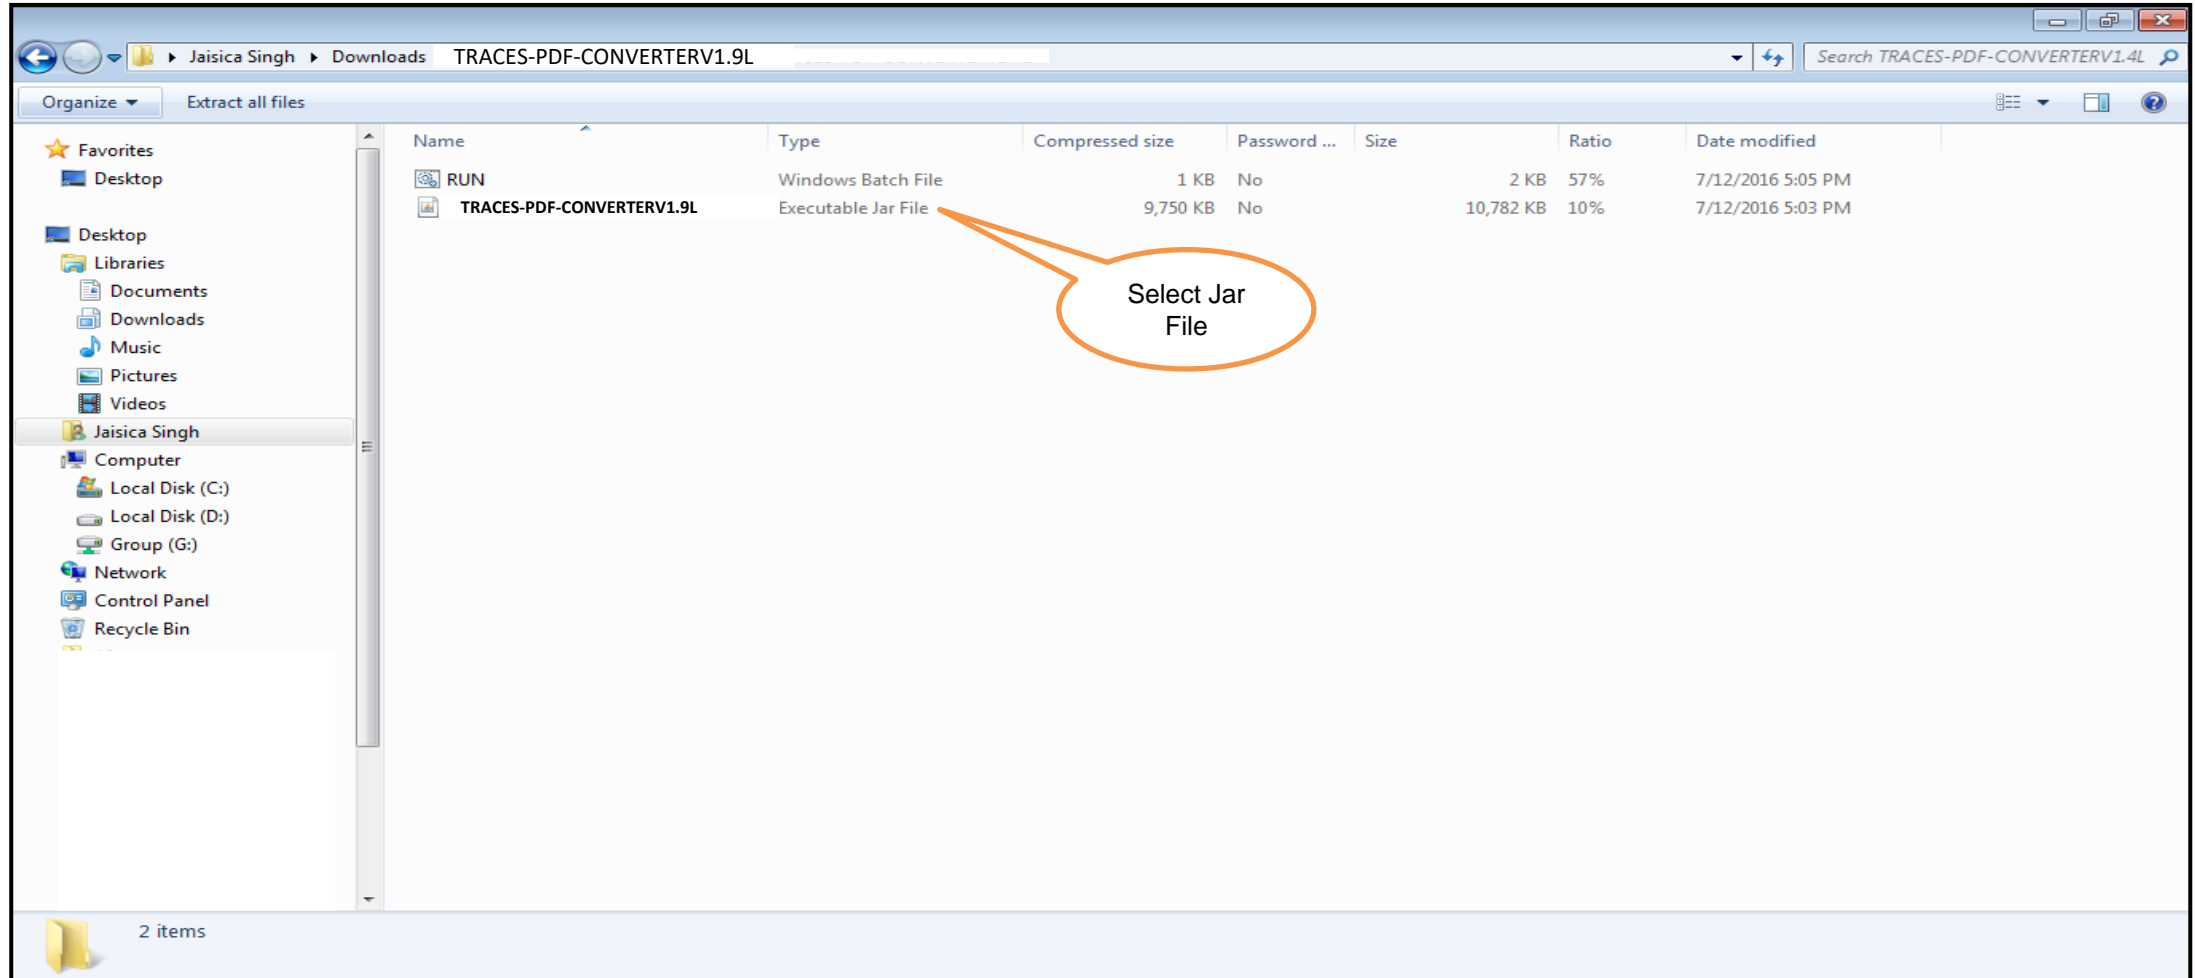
Jaisica Singh ▸ Downloads TRACES-PDF-CONVERTERV1.9L

Search TRACES-PDF-CONVERTERV1.4L

Organize ▾ Extract all files

Favorites
Desktop

Desktop
Libraries
Documents
Downloads
Music
Pictures
Videos
Jaisica Singh
Computer
Local Disk (C:)
Local Disk (D:)
Group (G:)
Network
Control Panel
Recycle Bin

| Name | Type | Compressed size | Password ... | Size | Ratio | Date modified |
|---|---|---|---|---|---|---|
| RUN | Windows Batch File | 1 KB | No | 2 KB | 57% | 7/12/2016 5:05 PM |
| TRACES-PDF-CONVERTERV1.9L | Executable Jar File | 9,750 KB | No | 10,782 KB | 10% | 7/12/2016 5:03 PM |

Select Jar File

2 items